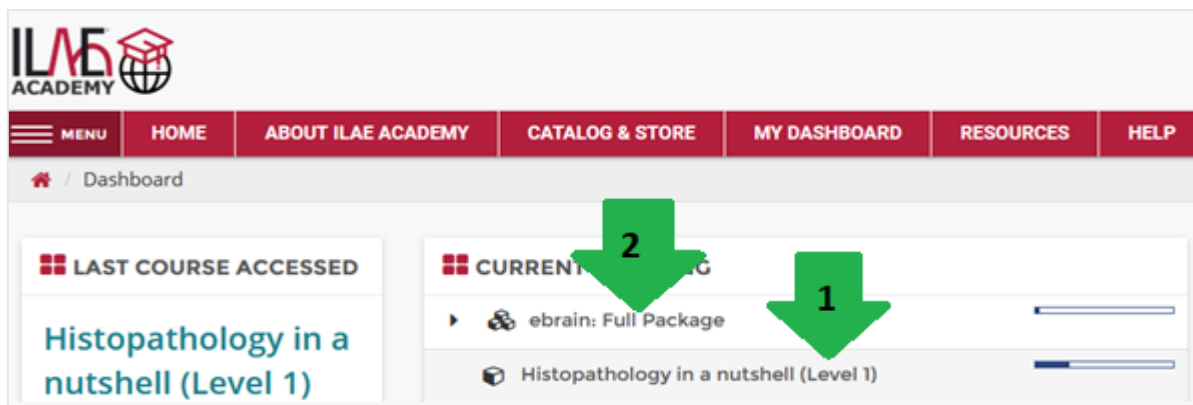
ILAE ACADEMY

MENU | HOME | ABOUT ILAE ACADEMY | CATALOG & STORE | MY DASHBOARD | RESOURCES | HELP

Dashboard

LAST COURSE ACCESSED

Histopathology in a nutshell (Level 1)

CURRENT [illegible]G

2

1

ebrain: Full Package

Histopathology in a nutshell (Level 1)